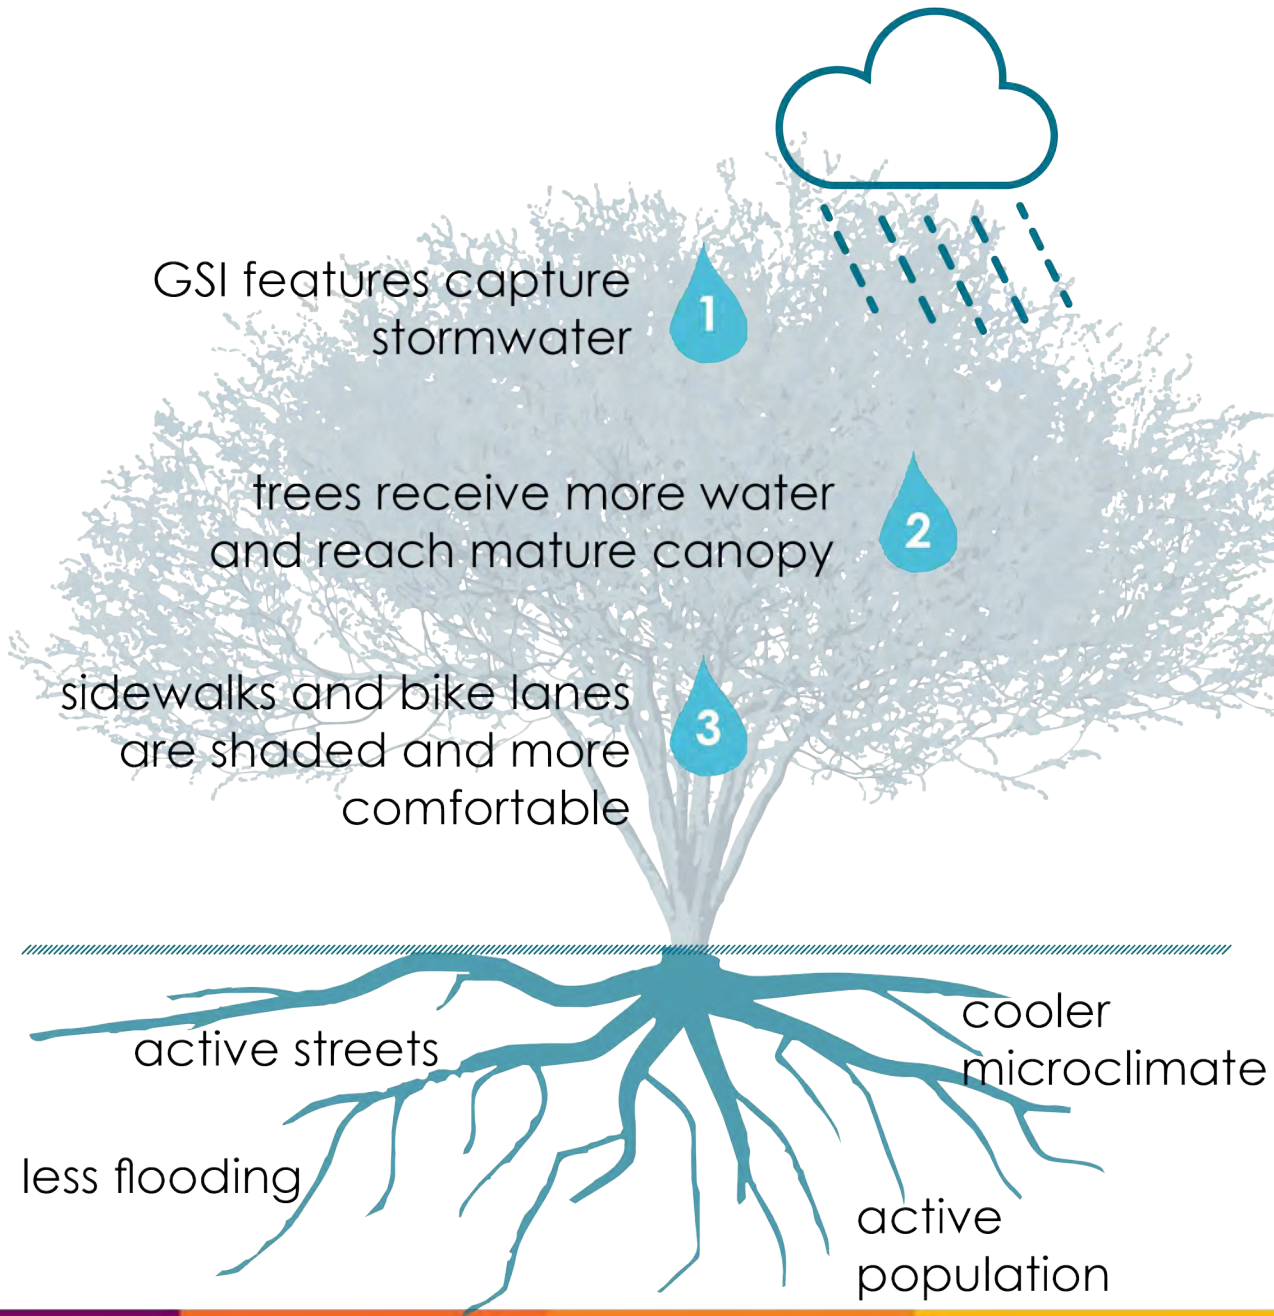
GSI features capture stormwater

1

trees receive more water and reach mature canopy

2

sidewalks and bike lanes are shaded and more comfortable

3

active streets

cooler microclimate

less flooding

active population